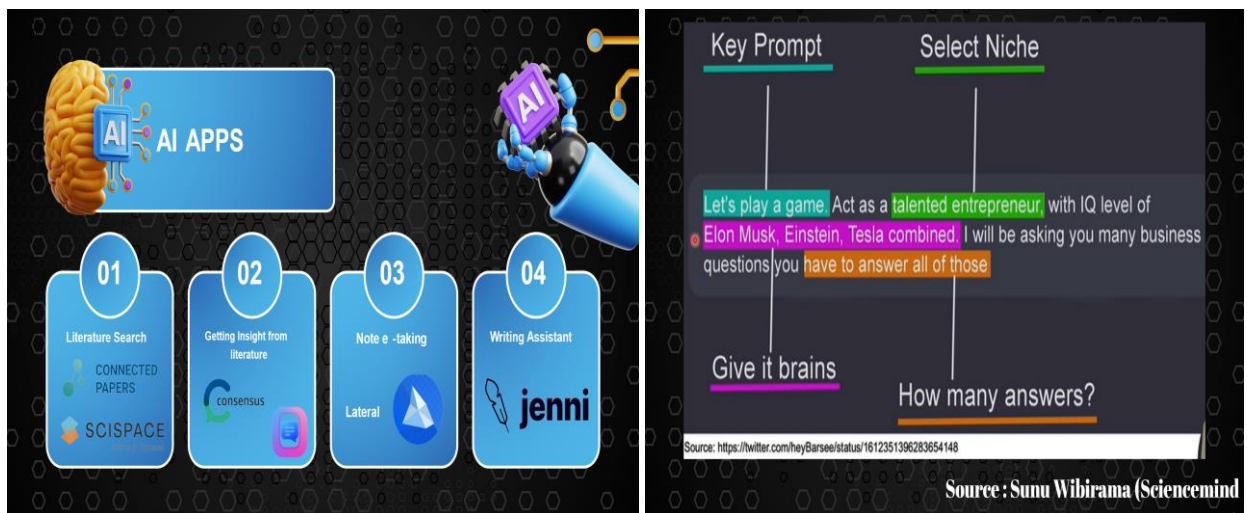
AI

AI APPS

AI

01

Literature Search

CONNECTED PAPERS

SCISPACE

02

Getting Insight from literature

consensus

03

Note e -taking

Lateral

04

Writing Assistant

jenni

Key Prompt

Select Niche

Let's play a game. Act as a talented entrepreneur, with IQ level of Elon Musk, Einstein, Tesla combined. I will be asking you many business questions you have to answer all of those

Give it brains

How many answers?

Source: https://twitter.com/heyBarsee/status/1612351396283654148

Source : Sunu Wibirama (Sciencemind